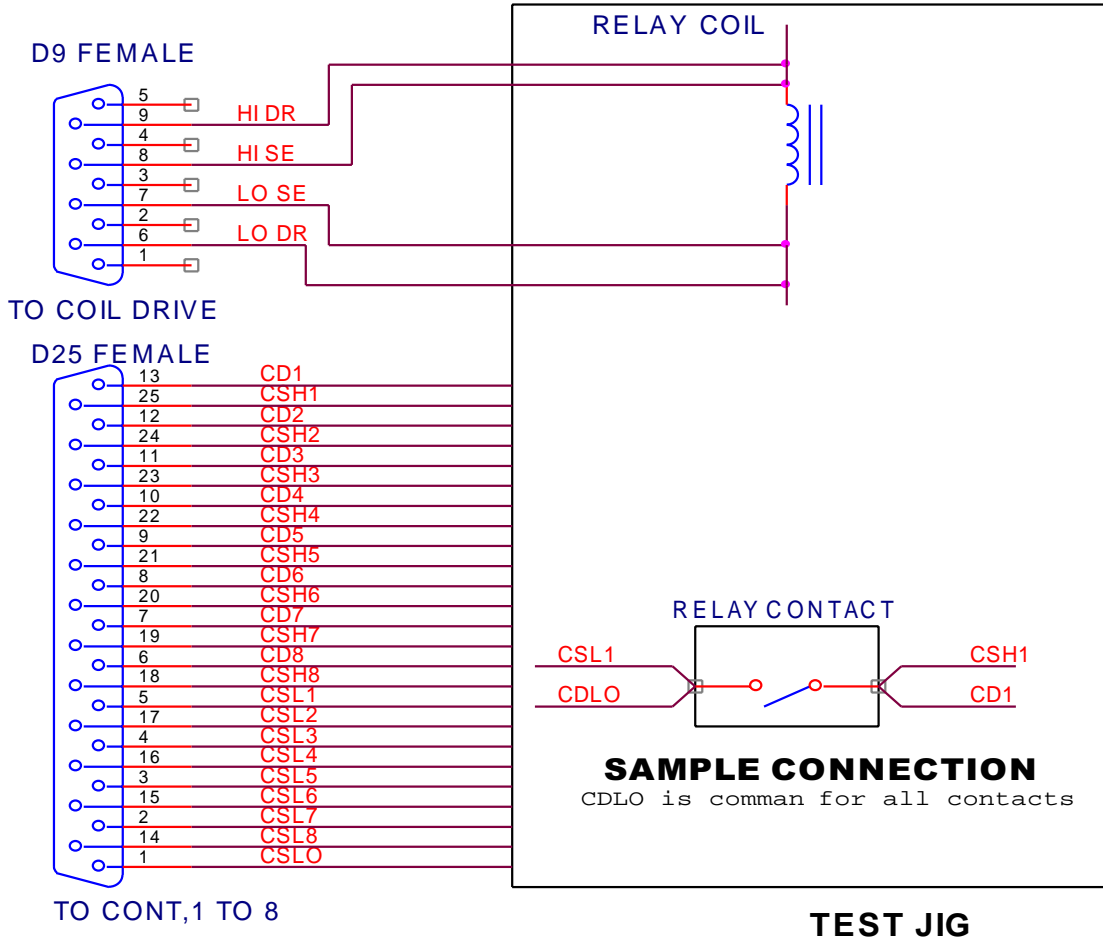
D9 FEMALE

5
9 HI DR
4
8 HI SE
3
7 LO SE
2
6 LO DR
1

TO COIL DRIVE

RELAY COIL

D25 FEMALE

13 CD1
25 CSH1
12 CD2
24 CSH2
11 CD3
23 CSH3
10 CD4
22 CSH4
9 CD5
21 CSH5
8 CD6
20 CSH6
7 CD7
19 CSH7
6 CD8
18 CSH8
5 CSL1
17 CSL2
4 CSL3
16 CSL4
3 CSL5
15 CSL6
2 CSL7
14 CSL8
1 CSLO

TO CONT,1 TO 8

RELAY CONTACT

CSL1
CDLO
CSH1
CD1

SAMPLE CONNECTION
CDLO is comman for all contacts

TEST JIG